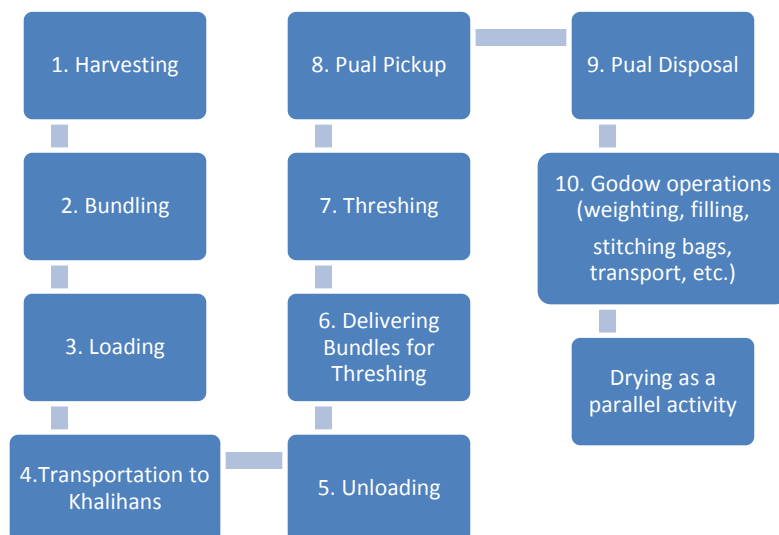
1. Harvesting

2. Bundling

3. Loading

4.Transportation to Khalihans

5. Unloading

6. Delivering Bundles for Threshing

7. Threshing

8. Pual Pickup

9. Pual Disposal

10. Godow operations (weighting, filling, stitching bags, transport, etc.)

Drying as a parallel activity